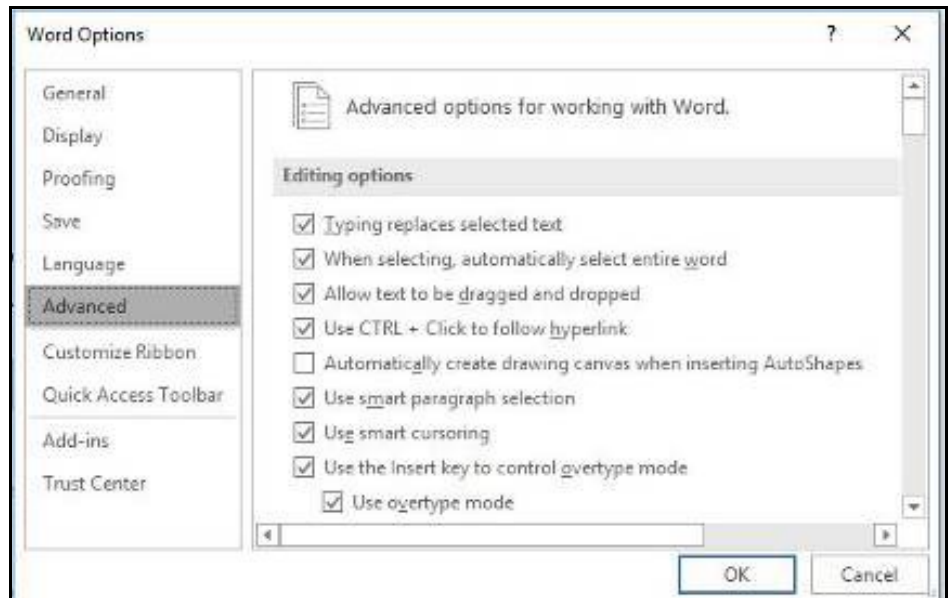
Word Options

?

X

General

Display

Proofing

Save

Language

Advanced

Customize Ribbon

Quick Access Toolbar

Add-ins

Trust Center

Advanced options for working with Word.

Editing options

☑ Typing replaces selected text

☑ When selecting, automatically select entire word

☑ Allow text to be dragged and dropped

☑ Use CTRL + Click to follow hyperlink

☐ Automatically create drawing canvas when inserting AutoShapes

☑ Use smart paragraph selection

☑ Use smart cursoring

☑ Use the Insert key to control overtype mode

☑ Use overtype mode

OK

Cancel